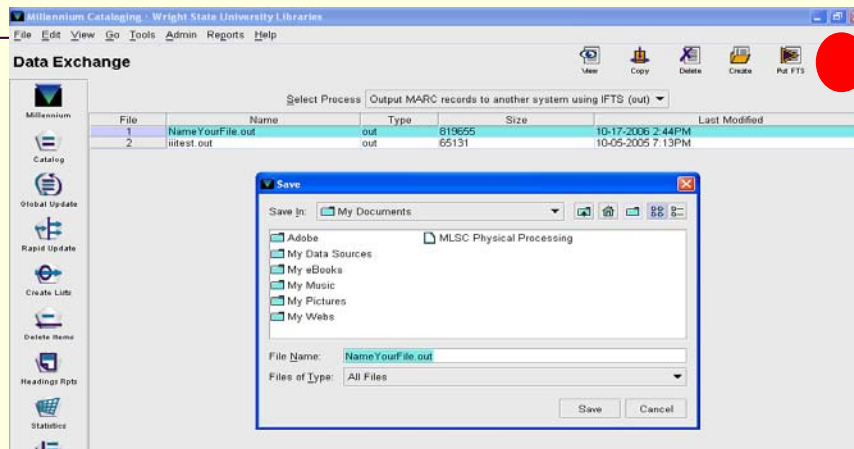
Millennium Cataloging - Wright State University Libraries

File Edit View Go Tools Admin Reports Help

Data Exchange

View Copy Delete Create Put FTS

Millennium

Catalog

Global Update

Rapid Update

Create Lists

Delete Items

Headings Rpts

Statistics

Select Process Output MARC records to another system using IFTS (out)

| File | Name | Type | Size | Last Modified |
|---|---|---|---|---|
| 1 | NameYourFile.out | out | 819655 | 10-17-2006 2:44PM |
| 2 | iiitest.out | out | 65131 | 10-05-2005 7:13PM |

Save

Save In: My Documents

Adobe
My Data Sources
My eBooks
My Music
My Pictures
My Webs
MLSC Physical Processing

File Name: NameYourFile.out

Files of Type: All Files

Save Cancel